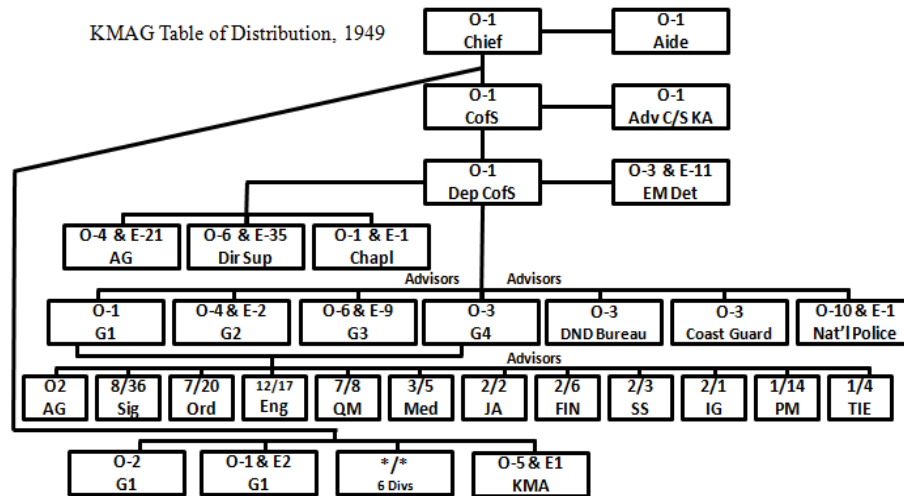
KMAG Table of Distribution, 1949

O-1
Chief

O-1
Aide

O-1
CofS

O-1
Adv C/S KA

O-1
Dep CofS

O-3 & E-11
EM Det

O-4 & E-21
AG

O-6 & E-35
Dir Sup

O-1 & E-1
Chapl

Advisors

Advisors

O-1
G1

O-4 & E-2
G2

O-6 & E-9
G3

O-3
G4

O-3
DND Bureau

O-3
Coast Guard

O-10 & E-1
Nat'l Police

Advisors

O2
AG

8/36
Sig

7/20
Ord

12/17
Eng

7/8
QM

3/5
Med

2/2
JA

2/6
FIN

2/3
SS

2/1
IG

1/14
PM

1/4
TIE

O-2
G1

O-1 & E2
G1

*/*
6 Divs

O-5 & E1
KMA